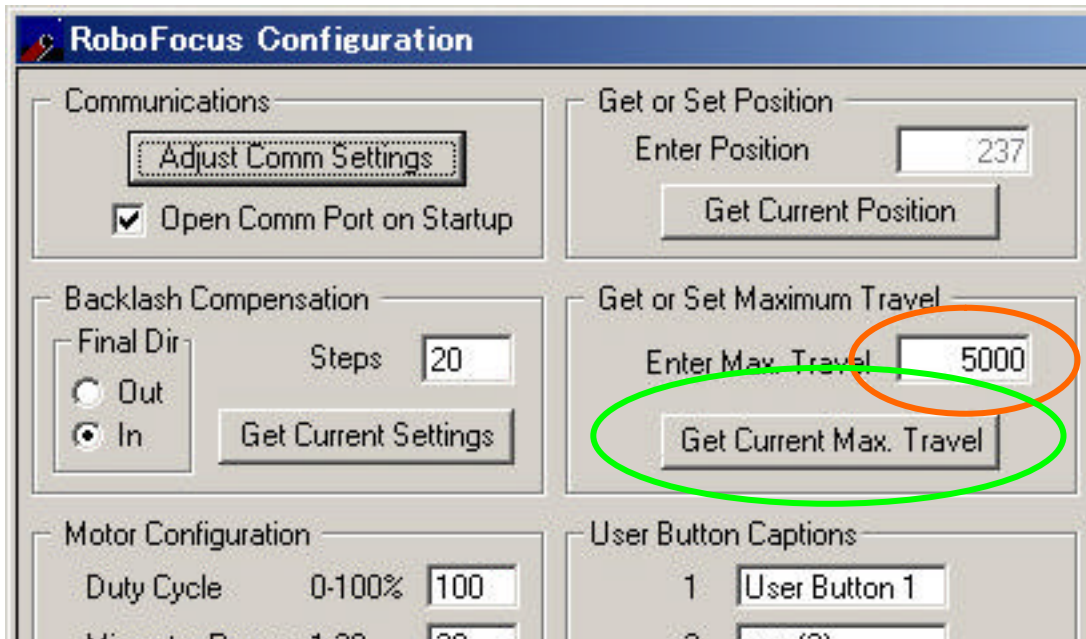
RoboFocus Configuration

Communications

Adjust Comm Settings

Open Comm Port on Startup

Get or Set Position

Enter Position 237

Get Current Position

Backlash Compensation

Final Dir

Out

In

Steps 20

Get Current Settings

Get or Set Maximum Travel

Enter Max. Travel 5000

Get Current Max. Travel

Motor Configuration

Duty Cycle 0-100% 100

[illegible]

User Button Captions

1 User Button 1

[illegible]